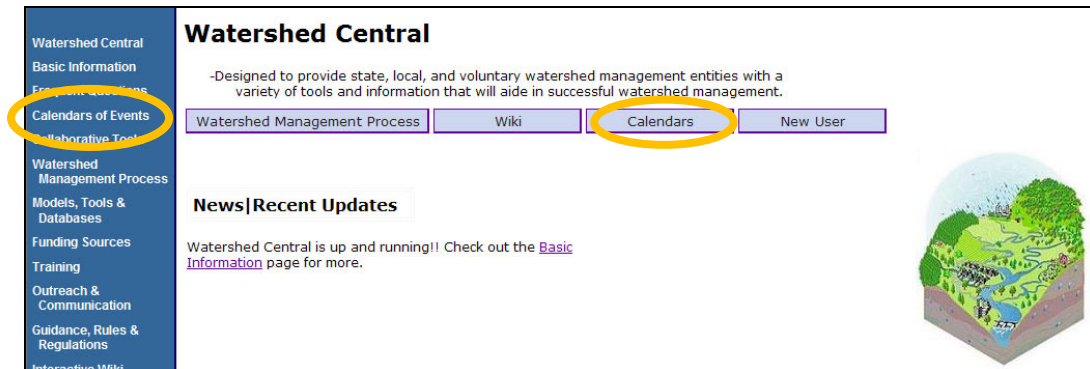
Watershed Central
Basic Information
Frequent Questions
Calendars of Events
Collaborative Tools
Watershed Management Process
Models, Tools & Databases
Funding Sources
Training
Outreach & Communication
Guidance, Rules & Regulations
Interactive Wiki

Watershed Central

-Designed to provide state, local, and voluntary watershed management entities with a variety of tools and information that will aide in successful watershed management.

Watershed Management Process | Wiki | Calendars | New User

News|Recent Updates

Watershed Central is up and running!! Check out the Basic Information page for more.